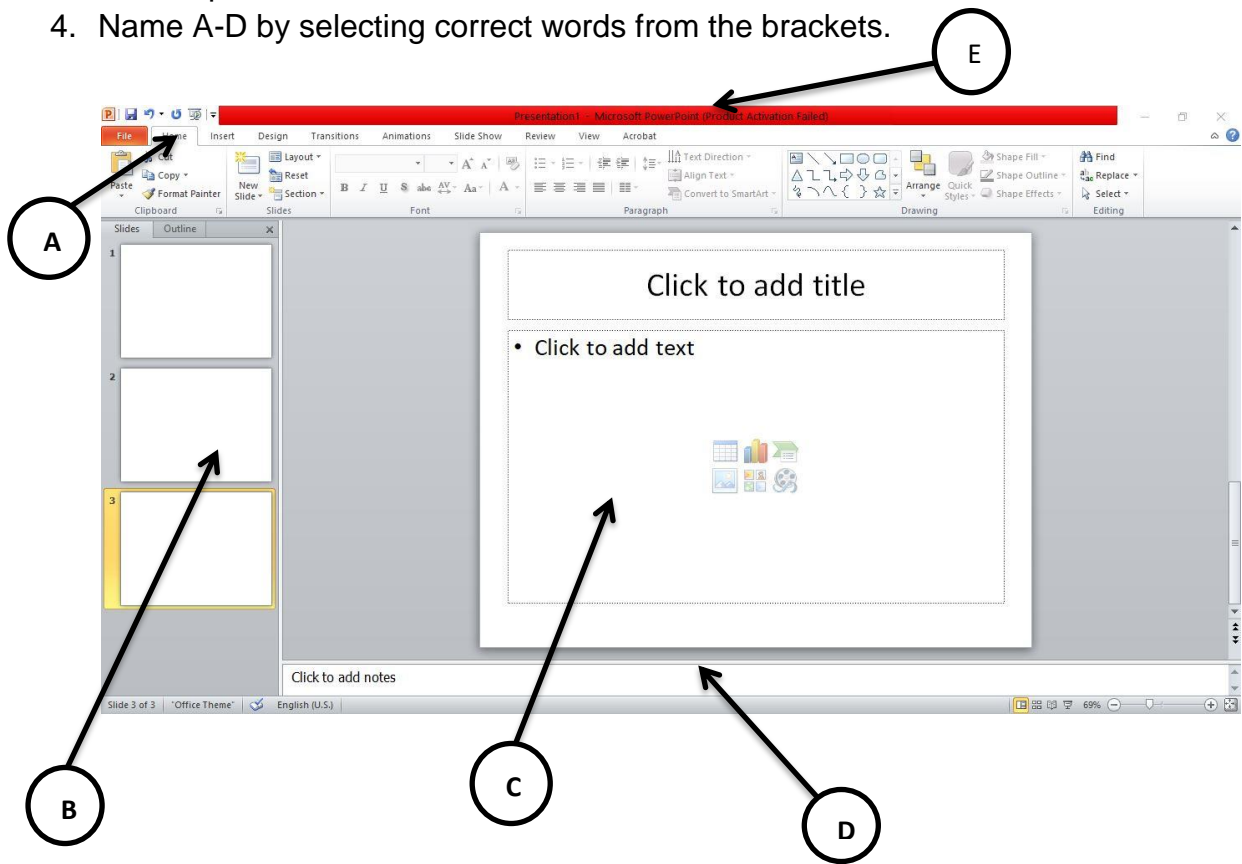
4. Name A-D by selecting correct words from the brackets.

E

Presentation1 - Microsoft PowerPoint (Product Activation Failed)

File Home Insert Design Transitions Animations Slide Show Review View Acrobat

Cut
Copy
Paste
Format Painter
Clipboard

Layout
Reset
New Slide
Section
Slides

Font

Text Direction
Align Text
Convert to SmartArt
Paragraph

Arrange
Quick Styles
Shape Fill
Shape Outline
Shape Effects
Drawing

Find
Replace
Select
Editing

A

Slides Outline

1

2

3

Click to add title

• Click to add text

Click to add notes

Slide 3 of 3 "Office Theme" English (U.S.) 69%

B

C

D